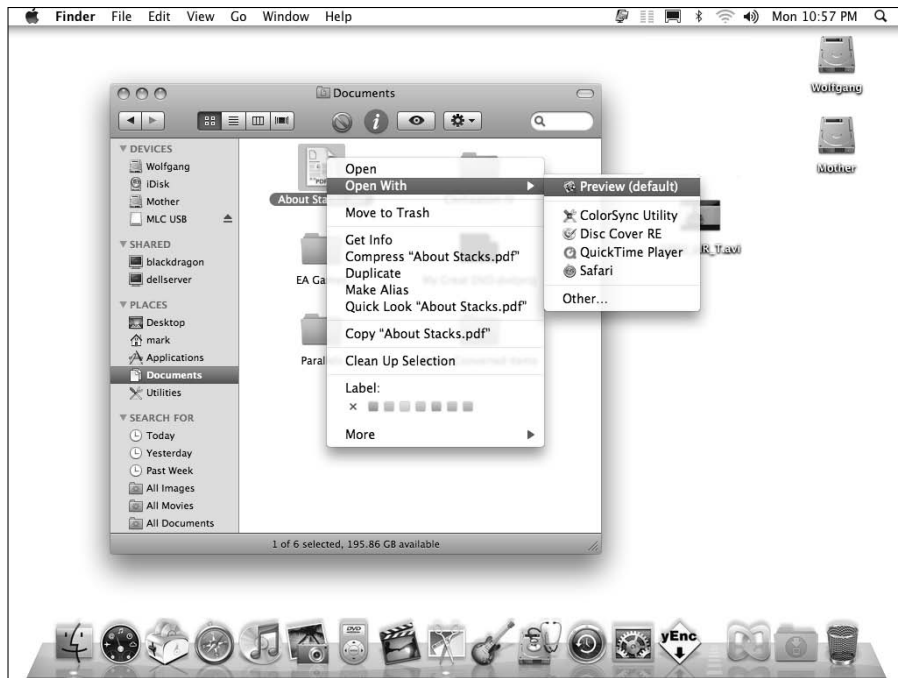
Finder File Edit View Go Window Help Mon 10:57 PM

Wolfgang

Mother

Documents

DEVICES
Wolfgang
iDisk
Mother
MLC USB

SHARED
blackdragon
dellserver

PLACES
Desktop
mark
Applications
Documents
Utilities

SEARCH FOR
Today
Yesterday
Past Week
All Images
All Movies
All Documents

About Sta
EA Ga
Paral
R_T.avi

Open
Open With
Move to Trash
Get Info
Compress "About Stacks.pdf"
Duplicate
Make Alias
Quick Look "About Stacks.pdf"
Copy "About Stacks.pdf"
Clean Up Selection
Label:
×
More

Preview (default)
ColorSync Utility
Disc Cover RE
QuickTime Player
Safari
Other...

1 of 6 selected, 195.86 GB available

yEnc